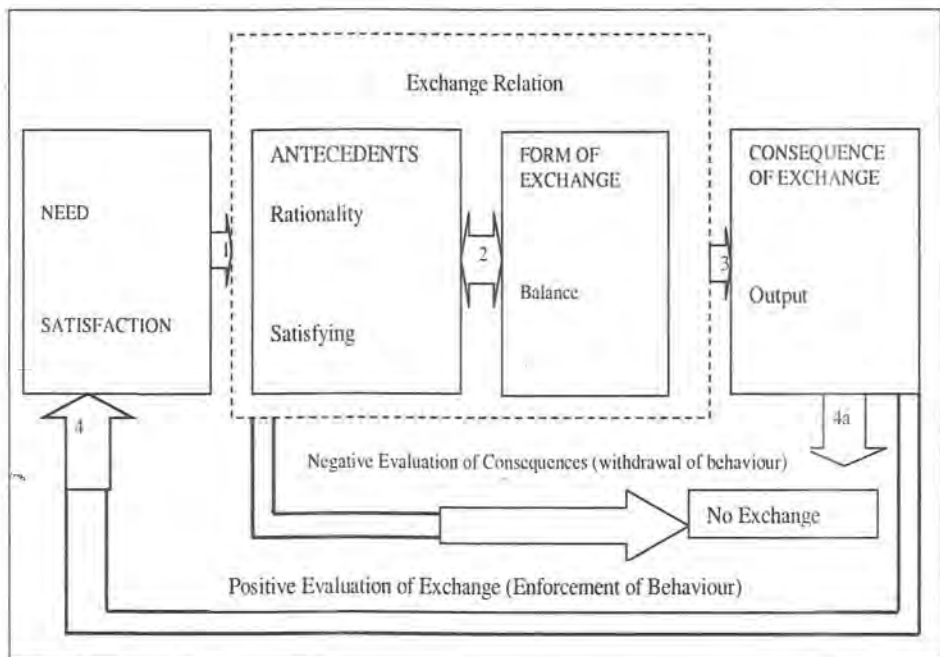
Exchange Relation

NEED

SATISFACTION

1

ANTECEDENTS

Rationality

Satisfying

2

FORM OF EXCHANGE

Balance

3

CONSEQUENCE OF EXCHANGE

Output

4

4a

Negative Evaluation of Consequences (withdrawal of behaviour)

No Exchange

Positive Evaluation of Exchange (Enforcement of Behaviour)